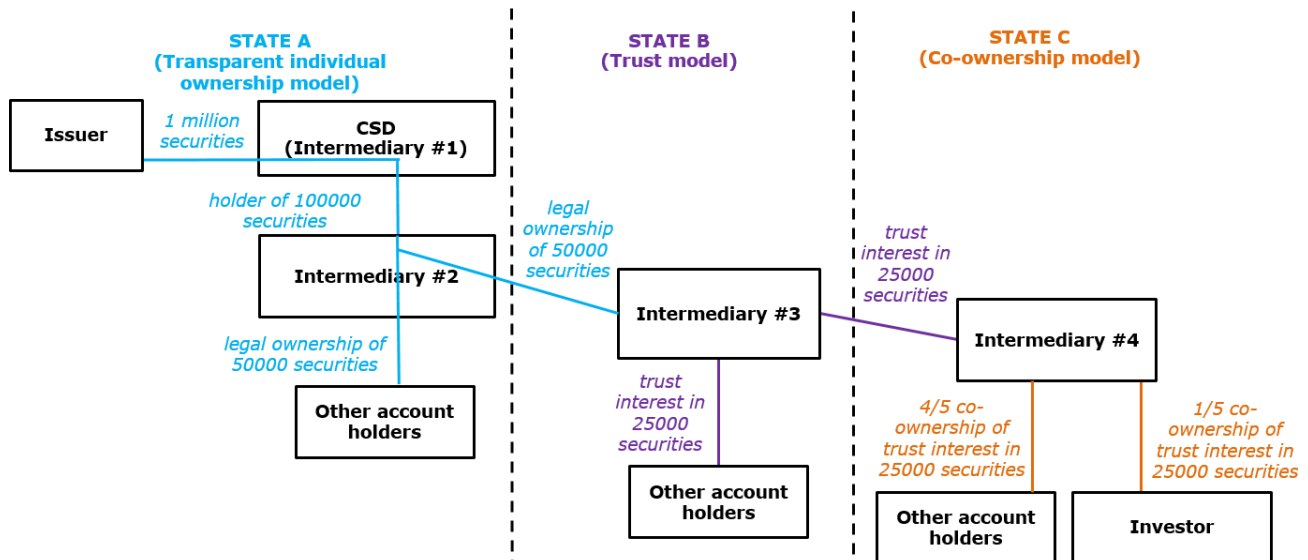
STATE A
(Transparent individual ownership model)

STATE B
(Trust model)

STATE C
(Co-ownership model)

Issuer

1 million securities

CSD
(Intermediary #1)

holder of 100000 securities

Intermediary #2

legal ownership of 50000 securities

Other account holders

legal ownership of 50000 securities

Intermediary #3

trust interest in 25000 securities

Other account holders

trust interest in 25000 securities

Intermediary #4

4/5 co-ownership of trust interest in 25000 securities

1/5 co-ownership of trust interest in 25000 securities

Other account holders

Investor